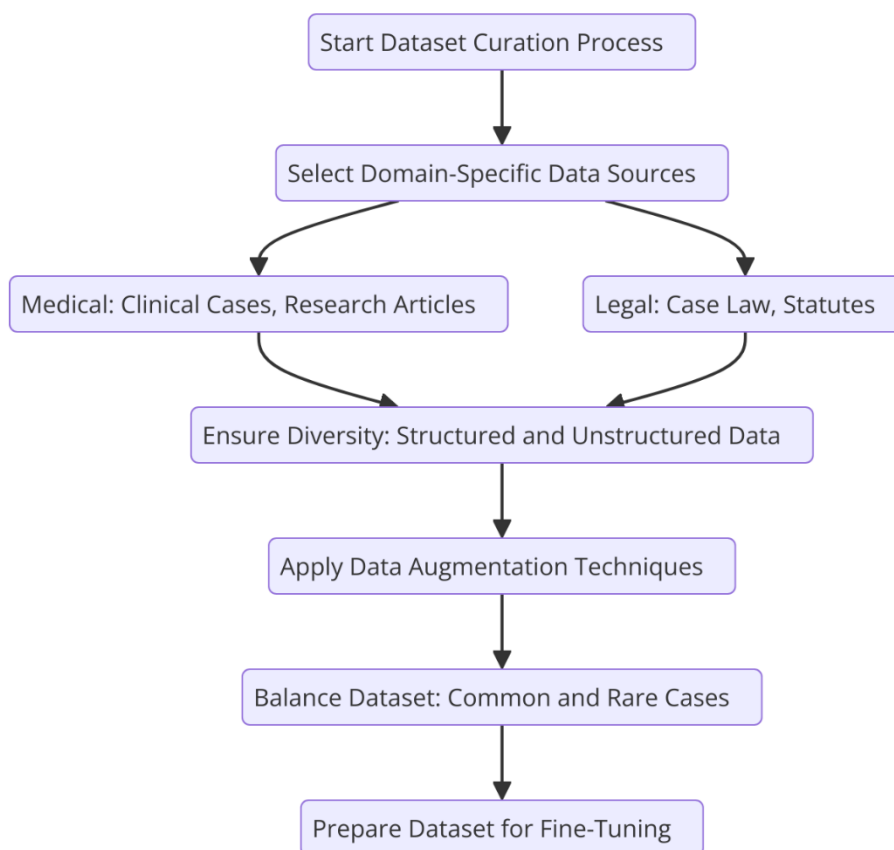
Start Dataset Curation Process

Select Domain-Specific Data Sources

Medical: Clinical Cases, Research Articles

Legal: Case Law, Statutes

Ensure Diversity: Structured and Unstructured Data

Apply Data Augmentation Techniques

Balance Dataset: Common and Rare Cases

Prepare Dataset for Fine-Tuning